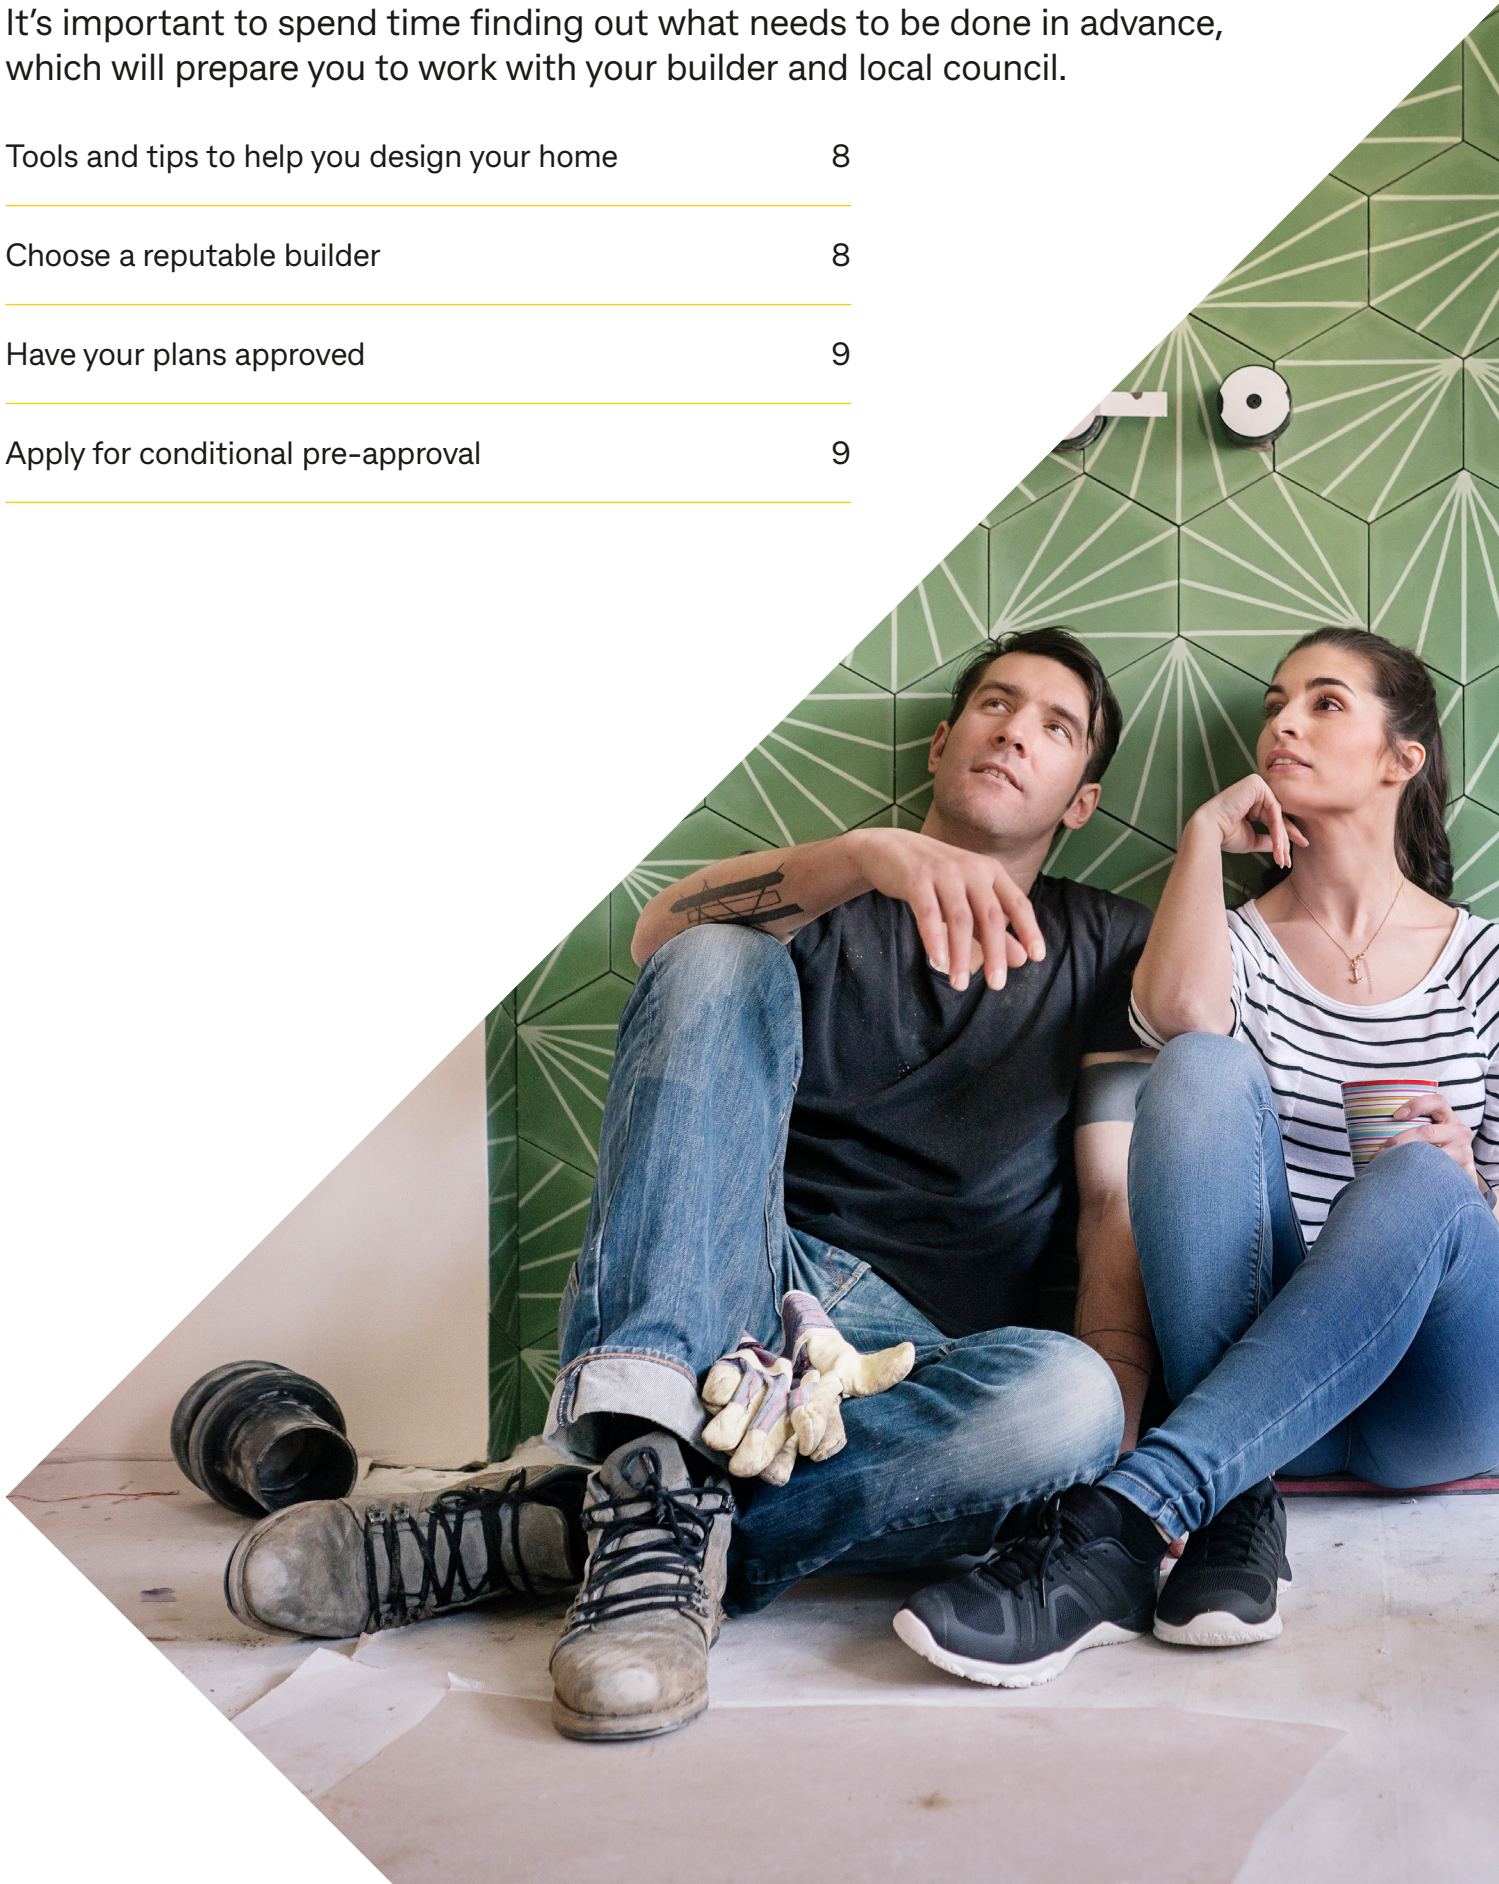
It’s important to spend time finding out what needs to be done in advance, which will prepare you to work with your builder and local council.

| | |
|---|---|
| Tools and tips to help you design your home | 8 |
| Choose a reputable builder | 8 |
| Have your plans approved | 9 |
| Apply for conditional pre-approval | 9 |